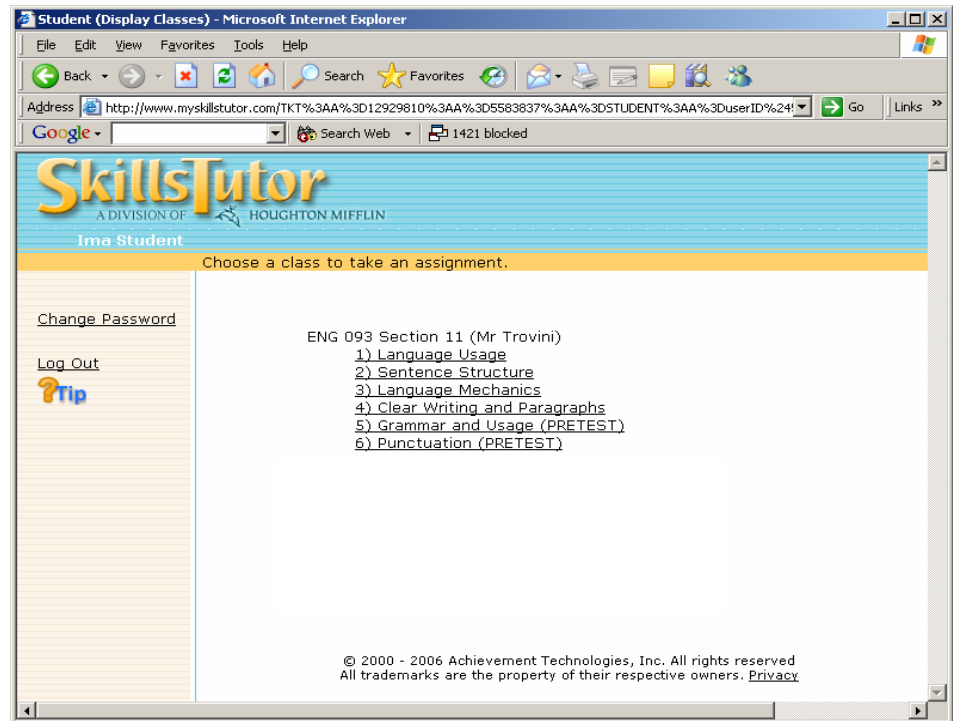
Student (Display Classes) - Microsoft Internet Explorer

File Edit View Favorites Tools Help

Back Search Favorites

Address http://www.myskillstutor.com/TKT%3AA%3D12929810%3AA%3D5583837%3AA%3DSTUDENT%3AA%3DuserID%24 Go Links »

Google Search Web 1421 blocked

SkillsTutor
A DIVISION OF HOUGHTON MIFFLIN
Ima Student

Choose a class to take an assignment.

Change Password

Log Out

Tip

ENG 093 Section 11 (Mr Trovini)
1) Language Usage
2) Sentence Structure
3) Language Mechanics
4) Clear Writing and Paragraphs
5) Grammar and Usage (PRETEST)
6) Punctuation (PRETEST)

© 2000 - 2006 Achievement Technologies, Inc. All rights reserved
All trademarks are the property of their respective owners. Privacy